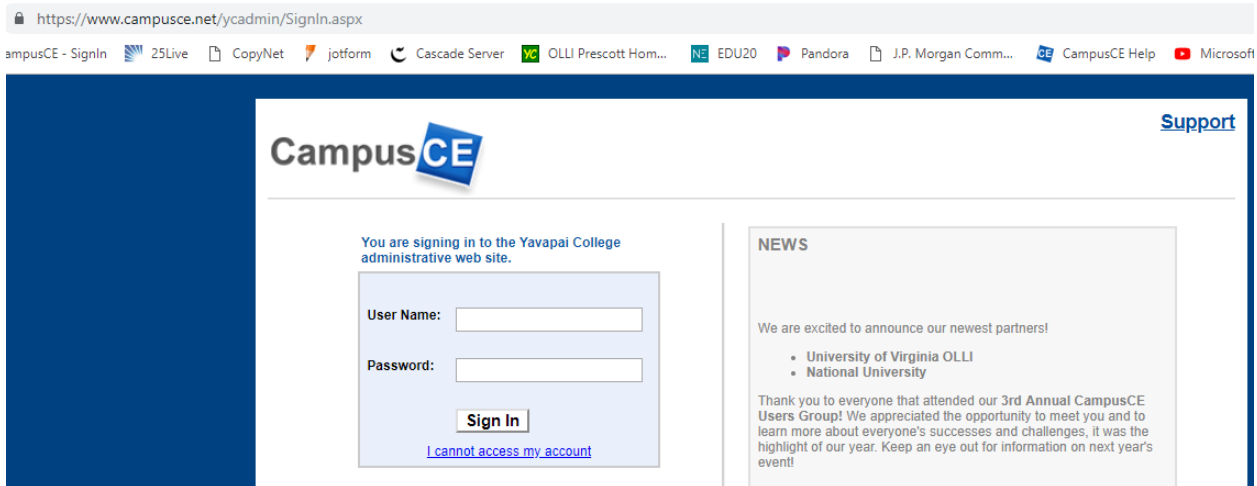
https://www.campusce.net/ycadmin/SignIn.aspx

ampusCE - SignIn 25Live CopyNet jotform Cascade Server OLLI Prescott Hom... EDU20 Pandora J.P. Morgan Comm... CampusCE Help Microsoft

CampusCE

Support

You are signing in to the Yavapai College administrative web site.

User Name:

Password:

Sign In

I cannot access my account

NEWS

We are excited to announce our newest partners!

- University of Virginia OLLI
- National University

Thank you to everyone that attended our 3rd Annual CampusCE Users Group! We appreciated the opportunity to meet you and to learn more about everyone's successes and challenges, it was the highlight of our year. Keep an eye out for information on next year's event!